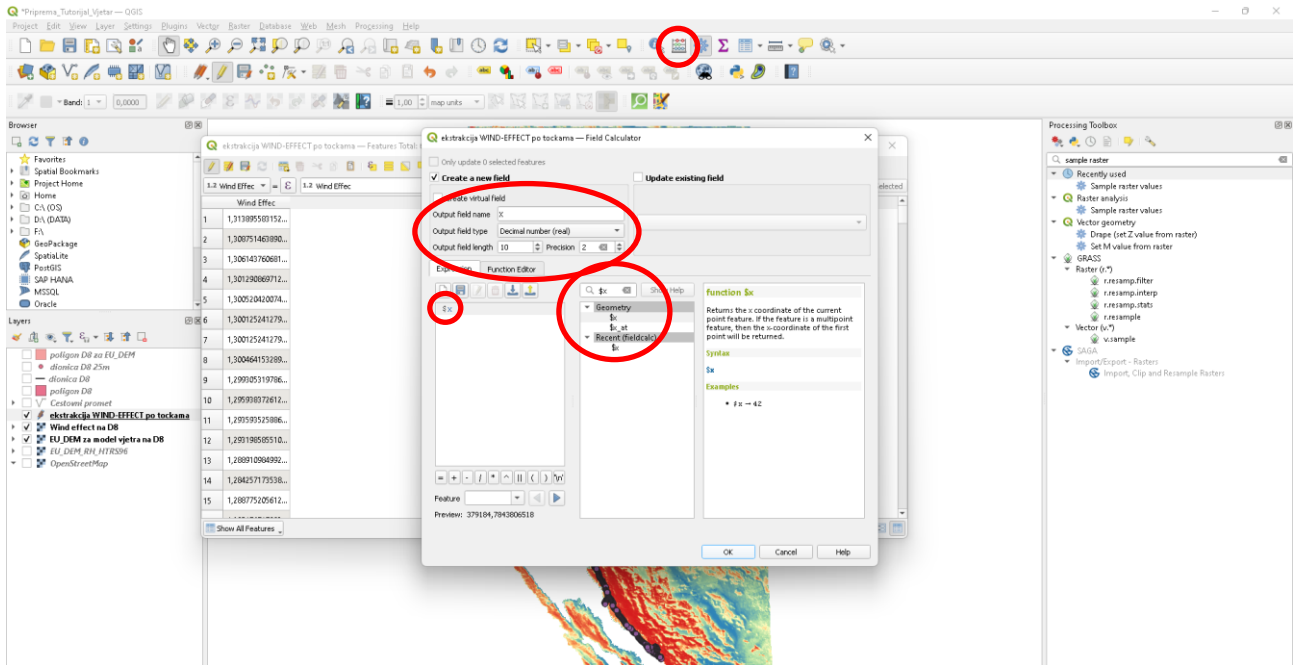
*Priprema_Tutorijal_Vjetar — QGIS

Project Edit View Layer Settings Plugins Vector Raster Database Web Mesh Processing Help

Band: 1 0,0000 1,00 map units

Browser

Favorites
Spatial Bookmarks
Project Home
Home
C:\ (OS)
D:\ (DATA)
F:\
GeoPackage
SpatiaLite
PostGIS
SAP HANA
MSSQL
Oracle

Layers

poligon D8 za EU_DEM
dionica D8 25m
dionica D8
poligon D8
Cestovni promet
ekstrakcija WIND-EFFECT po tockama
Wind effect na D8
EU_DEM za model vjetra na D8
EU_DEM_RH_HTRS96
OpenStreetMap

ekstrakcija WIND-EFFECT po tockama — Features Total: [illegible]

1.2 Wind Effec = ε 1.2 Wind Effec

| | Wind Effec |
|---|---|
| 1 | 1,313895583152... |
| 2 | 1,308751463890... |
| 3 | 1,306143760681... |
| 4 | 1,301290869712... |
| 5 | 1,300520420074... |
| 6 | 1,300125241279... |
| 7 | 1,300125241279... |
| 8 | 1,300464153289... |
| 9 | 1,299305319786... |
| 10 | 1,295938072612... |
| 11 | 1,293593525806... |
| 12 | 1,293198585510... |
| 13 | 1,288910984992... |
| 14 | 1,284257173536... |
| 15 | 1,280775205612... |

Show All Features

elected

ekstrakcija WIND-EFFECT po tockama — Field Calculator

Only update 0 selected features

Create a new field

Update existing field

Create virtual field

Output field name X

Output field type Decimal number (real)

Output field length 10 Precision 2

Expression Function Editor

$x

Show Help

Geometry
$x
$x_at
Recent (fieldcalc)
$x

function $x

Returns the x coordinate of the current point feature. If the feature is a multipoint feature, then the x-coordinate of the first point will be returned.

Syntax

$x

Examples

• $x → 42

= + - / * ^ || ( ) '\n'

Feature

Preview: 379184,7843806518

OK Cancel Help

Processing Toolbox

sample raster

Recently used
Sample raster values
Raster analysis
Sample raster values
Vector geometry
Drape (set Z value from raster)
Set M value from raster
GRASS
Raster (r.*)
r.resamp.filter
r.resamp.interp
r.resamp.stats
r.resample
Vector (v.*)
v.sample
SAGA
Import/Export - Rasters
Import, Clip and Resample Rasters